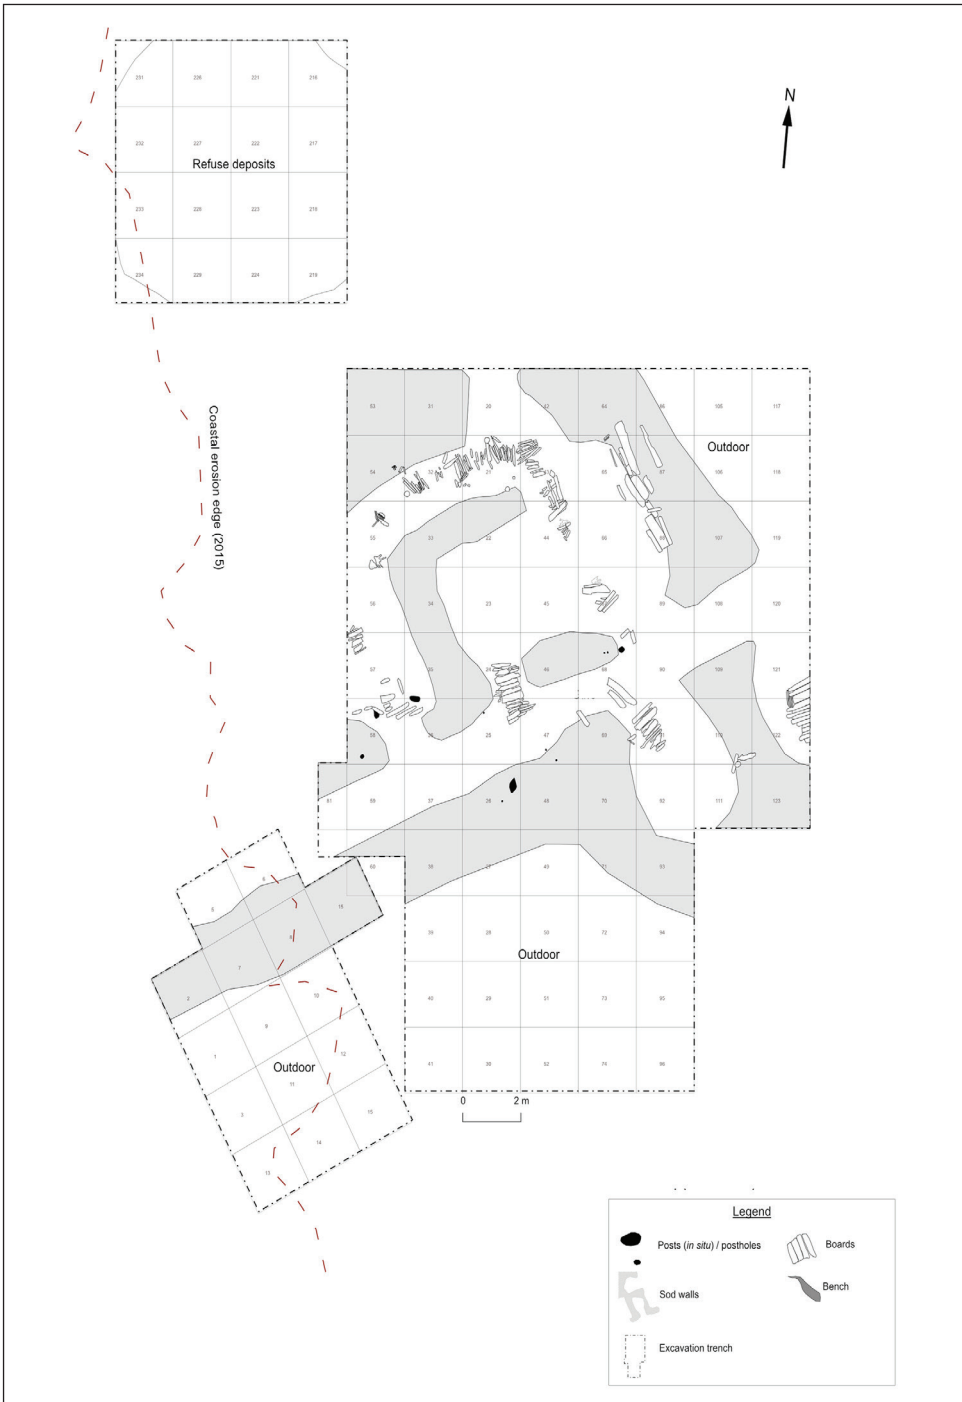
231 226 221 216
232 227 222 217
Refuse deposits
233 228 223 218
234 229 224 219

N

Coastal erosion edge (2015)

53 31 20 42 64 86 105 117
Outdoor
54 32 21 65 87 106 118
55 33 22 44 66 88 107 119
56 34 23 45 67 89 108 120
57 35 24 46 68 90 109 121
58 36 25 47 69 91 110 122
61 59 37 26 48 70 92 111 123
38 27 49 71 93
39 28 50 72 94
Outdoor
40 29 51 73 95
41 30 52 74 96

0 2 m

6 16 5 4 7 2 10 8 1 12 9 Outdoor 11 3 15 14 13

Legend
Posts (*in situ*) / postholes
Boards
Sod walls
Bench
Excavation trench